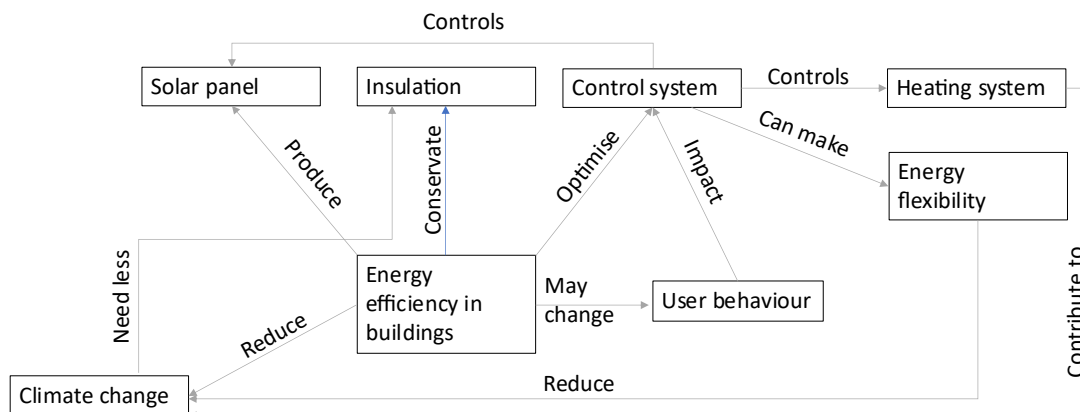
Controls

Solar panel

Insulation

Control system

Controls

Heating system

Produce

Conservate

Optimise

Impact

Can make

Energy flexibility

Need less

Energy efficiency in buildings

May change

User behaviour

Reduce

Contribute to

Climate change

Reduce